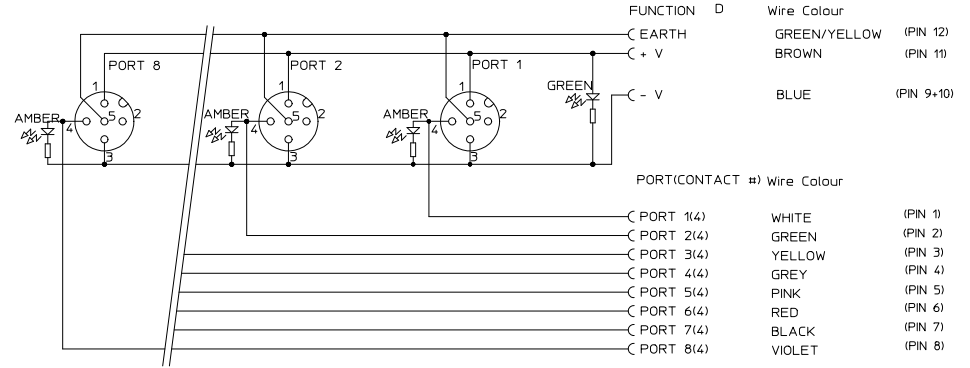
FUNCTION D Wire Colour

EARTH GREEN/YELLOW (PIN 12)
+ V BROWN (PIN 11)
- V BLUE (PIN 9+10)

PORT 8
PORT 2
PORT 1
1 2 3 4 5
1 2 3 4 5
1 2 3 4 5
AMBER
AMBER
AMBER
GREEN

PORT(CONTACT #) Wire Colour

| | | |
|---|---|---|
| PORT 1(4) | WHITE | (PIN 1) |
| PORT 2(4) | GREEN | (PIN 2) |
| PORT 3(4) | YELLOW | (PIN 3) |
| PORT 4(4) | GREY | (PIN 4) |
| PORT 5(4) | PINK | (PIN 5) |
| PORT 6(4) | RED | (PIN 6) |
| PORT 7(4) | BLACK | (PIN 7) |
| PORT 8(4) | VIOLET | (PIN 8) |